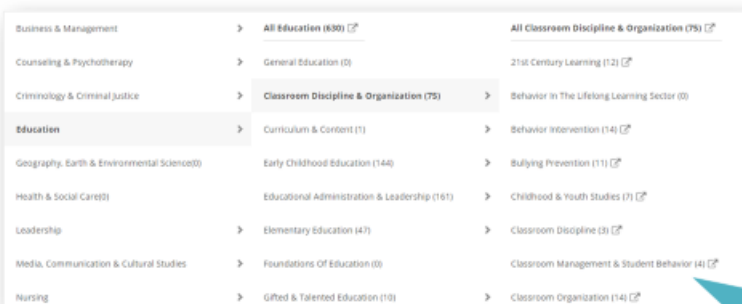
Business & Management >
Counseling & Psychotherapy >
Criminology & Criminal Justice >
Education >
Geography, Earth & Environmental Science(0)
Health & Social Care(0)
Leadership >
Media, Communication & Cultural Studies >
Nursing >

All Education (630)
General Education (0)
Classroom Discipline & Organization (75) >
Curriculum & Content (1) >
Early Childhood Education (144) >
Educational Administration & Leadership (161) >
Elementary Education (47) >
Foundations Of Education (0) >
Gifted & Talented Education (10) >

All Classroom Discipline & Organization (75)
21st Century Learning (12)
Behavior In The Lifelong Learning Sector (0)
Behavior Intervention (14)
Bullying Prevention (11)
Childhood & Youth Studies (7)
Classroom Discipline (3)
Classroom Management & Student Behavior (4)
Classroom Organization (14)